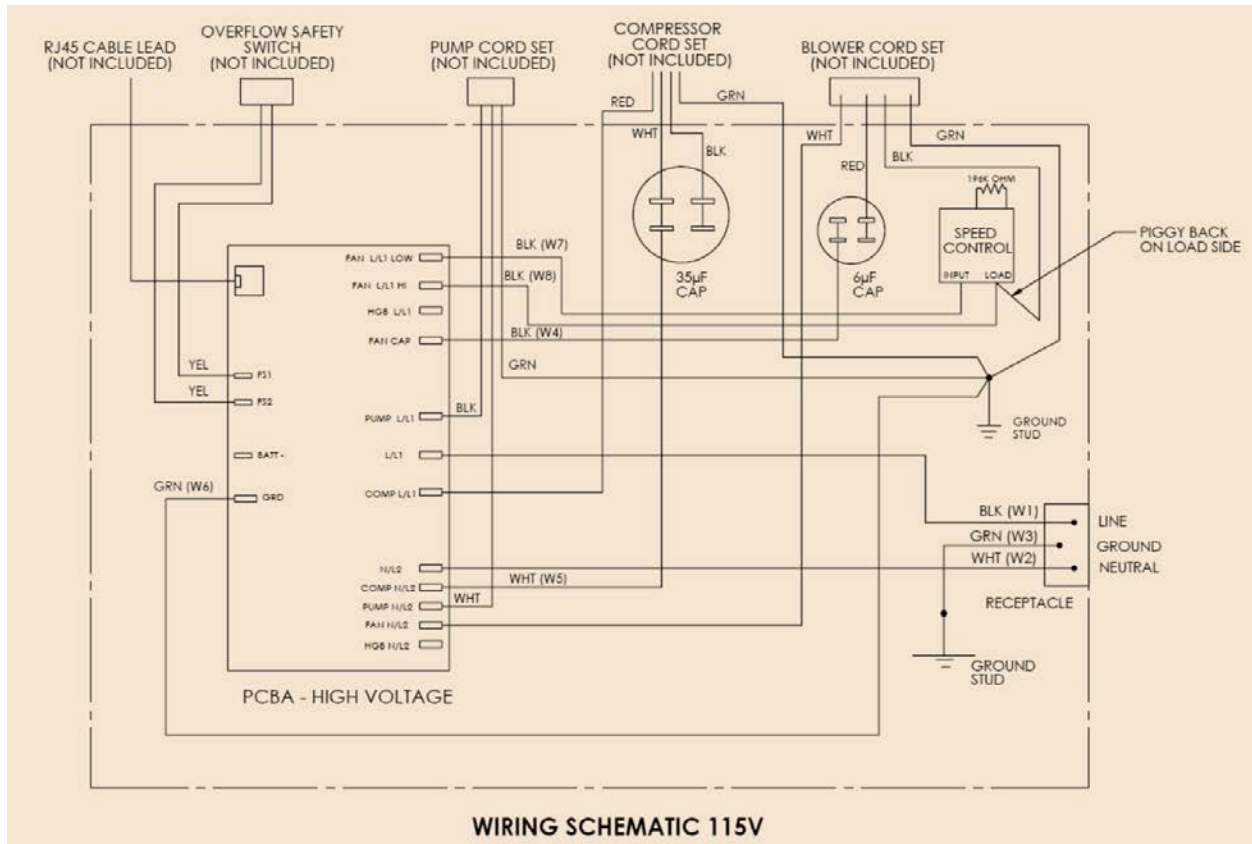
RJ45 CABLE LEAD
(NOT INCLUDED)

OVERFLOW SAFETY
SWITCH
(NOT INCLUDED)

PUMP CORD SET
(NOT INCLUDED)

COMPRESSOR
CORD SET
(NOT INCLUDED)

BLOWER CORD SET
(NOT INCLUDED)

RED
GRN
WHT
BLK
WHT
GRN
RED
BLK

196K OHM

SPEED
CONTROL
INPUT LOAD

PIGGY BACK
ON LOAD SIDE

35µF
CAP

6µF
CAP

BLK (W7)
BLK (W8)
BLK (W4)
GRN

FAN L/L1 LOW
FAN L/L1 HI
HGB L/L1
FAN CAP

YEL
PS1
YEL
PS2

PUMP L/L1
BLK

GROUND
STUD

BATT -
L/L1

GRN (W6)
GRD
COMP L/L1

BLK (W1)
GRN (W3)
WHT (W2)
LINE
GROUND
NEUTRAL

N/L2
COMP N/L2
PUMP N/L2
FAN N/L2
HGB N/L2
WHT (W5)
WHT

RECEPTACLE

GROUND
STUD

PCBA - HIGH VOLTAGE

WIRING SCHEMATIC 115V